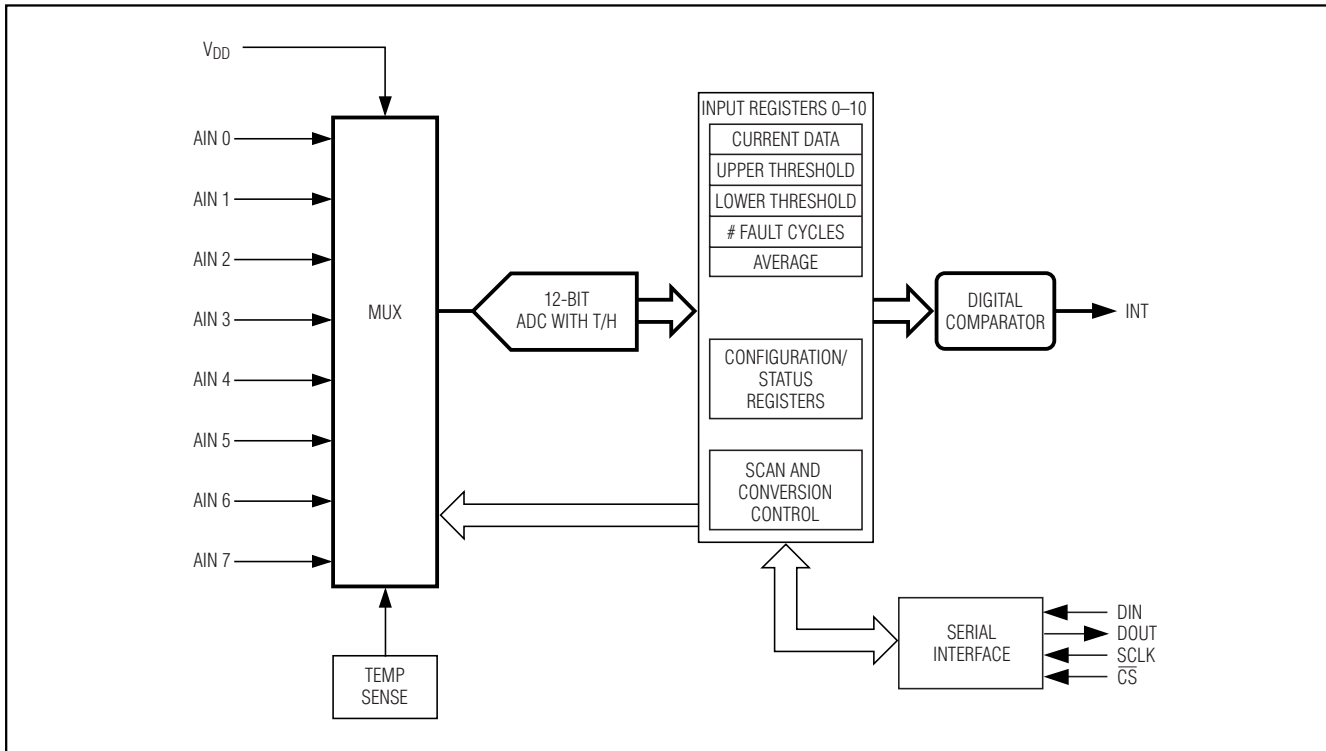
$V_{DD}$

AIN 0
AIN 1
AIN 2
AIN 3
AIN 4
AIN 5
AIN 6
AIN 7

MUX

TEMP SENSE

12-BIT ADC WITH T/H

INPUT REGISTERS 0–10

CURRENT DATA
UPPER THRESHOLD
LOWER THRESHOLD
# FAULT CYCLES
AVERAGE

CONFIGURATION/ STATUS REGISTERS

SCAN AND CONVERSION CONTROL

DIGITAL COMPARATOR

INT

SERIAL INTERFACE

DIN
DOUT
SCLK
$\overline{CS}$